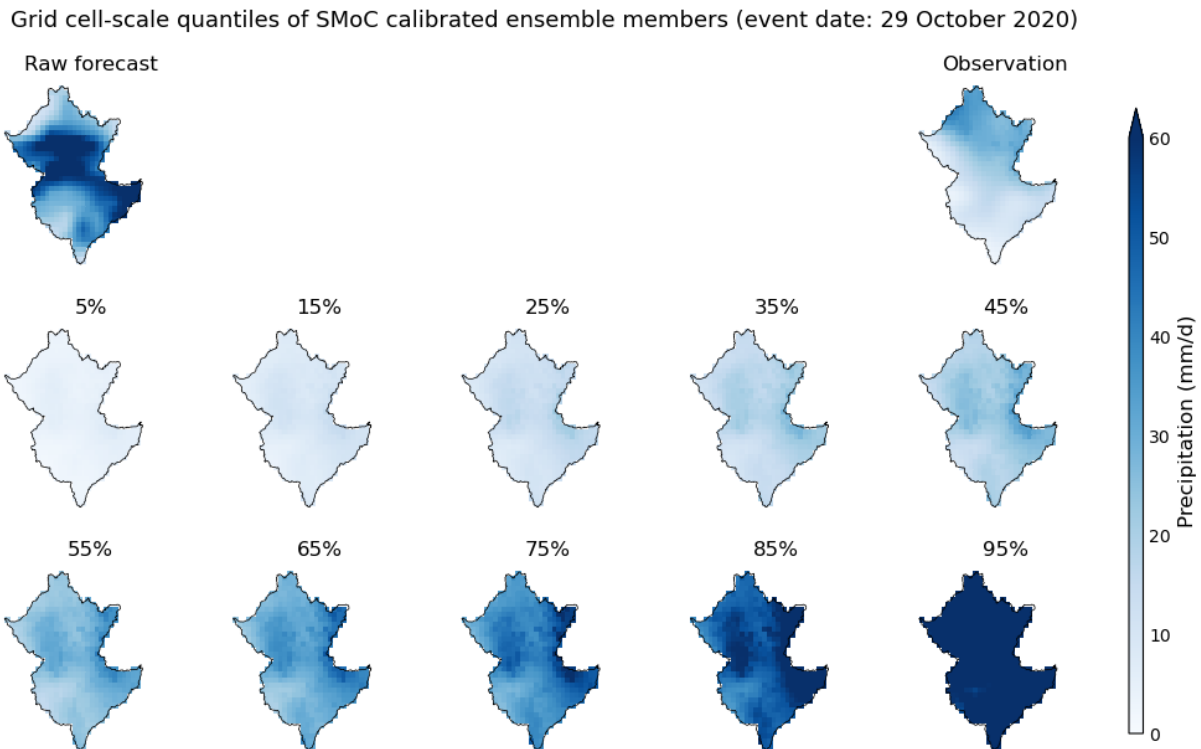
Grid cell-scale quantiles of SMoC calibrated ensemble members (event date: 29 October 2020)

Raw forecast

Observation

5%

15%

25%

35%

45%

55%

65%

75%

85%

95%

Precipitation (mm/d)

60

50

40

30

20

10

0